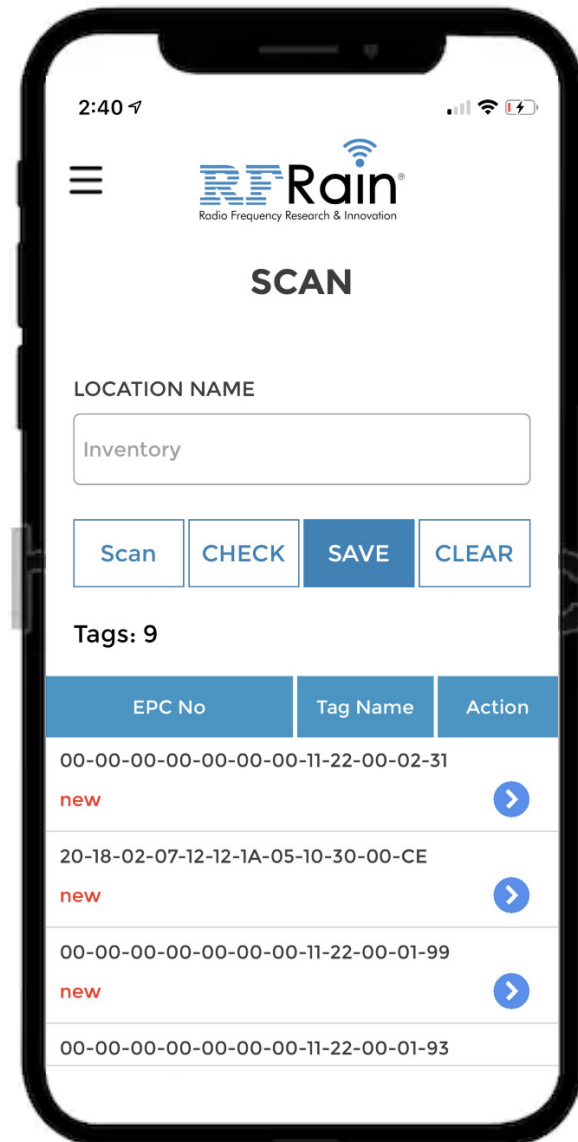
2:40

RFRain®
Radio Frequency Research & Innovation

SCAN

LOCATION NAME

Inventory

Scan CHECK SAVE CLEAR

Tags: 9

| EPC No | Tag Name | Action |
|---|---|---|
| 00-00-00-00-00-00-00-11-22-00-02-31 new | | |
| 20-18-02-07-12-12-1A-05-10-30-00-CE new | | |
| 00-00-00-00-00-00-00-11-22-00-01-99 new | | |
| 00-00-00-00-00-00-00-11-22-00-01-93 | | |